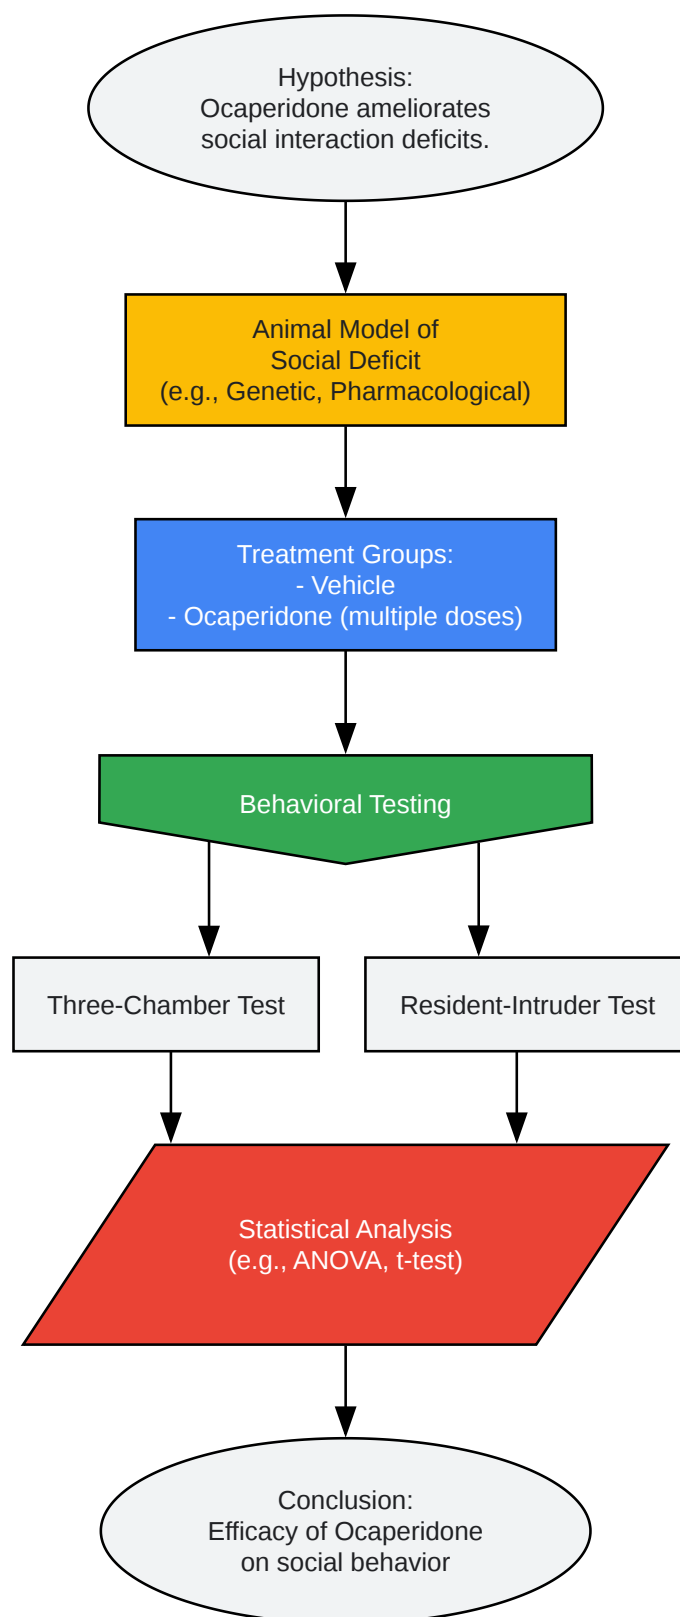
Hypothesis:
Ocaperidone ameliorates
social interaction deficits.

Animal Model of
Social Deficit
(e.g., Genetic, Pharmacological)

Treatment Groups:
- Vehicle
- Ocaperidone (multiple doses)

Behavioral Testing

Three-Chamber Test

Resident-Intruder Test

Statistical Analysis
(e.g., ANOVA, t-test)

Conclusion:
Efficacy of Ocaperidone
on social behavior